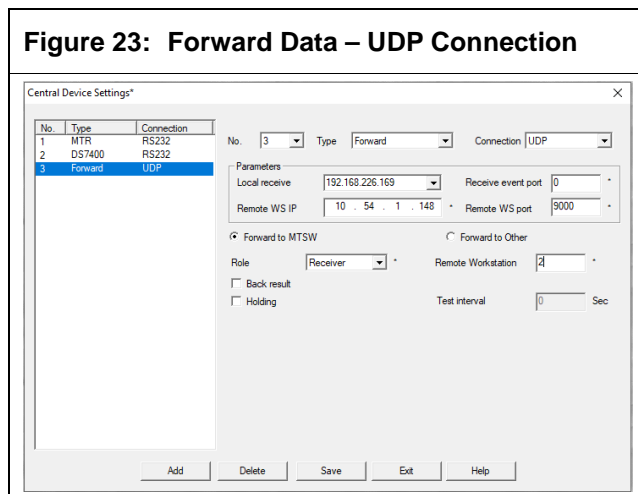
Figure 23: Forward Data – UDP Connection

Central Device Settings*

×

| No. | Type | Connection |
|---|---|---|
| 1 | MTR | RS232 |
| 2 | DS7400 | RS232 |
| 3 | Forward | UDP |

No. 3 Type Forward Connection UDP

Parameters

Local receive 192.168.226.169 Receive event port 0 *

Remote WS IP 10 . 54 . 1 . 148 * Remote WS port 9000 *

Forward to MTSW

Forward to Other

Role Receiver * Remote Workstation 2 *

Back result

Holding

Test interval 0 Sec

Add Delete Save Exit Help